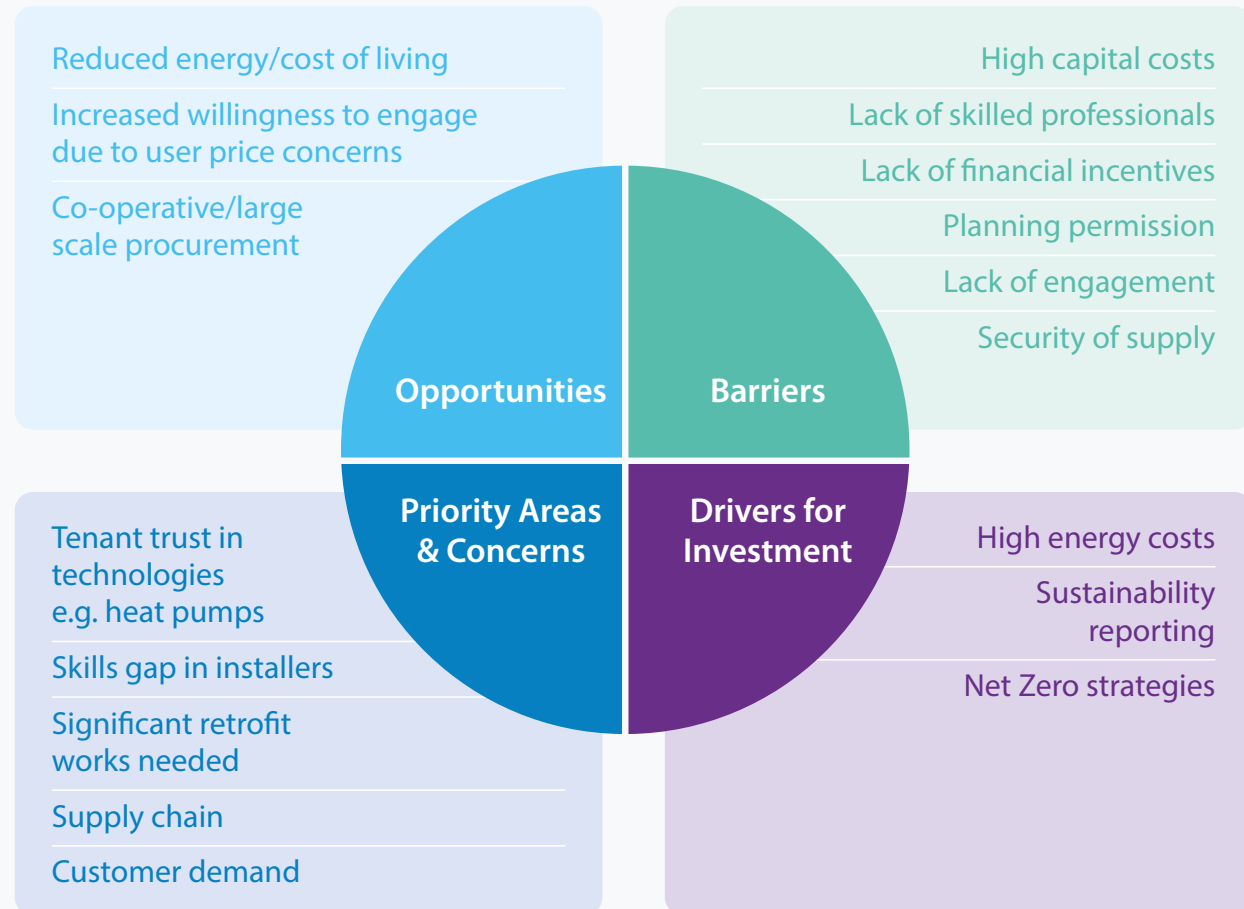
Reduced energy/cost of living

Increased willingness to engage due to user price concerns

Co-operative/large scale procurement

High capital costs

Lack of skilled professionals

Lack of financial incentives

Planning permission

Lack of engagement

Security of supply

Opportunities

Barriers

Priority Areas & Concerns

Drivers for Investment

Tenant trust in technologies e.g. heat pumps

Skills gap in installers

Significant retrofit works needed

Supply chain

Customer demand

High energy costs

Sustainability reporting

Net Zero strategies